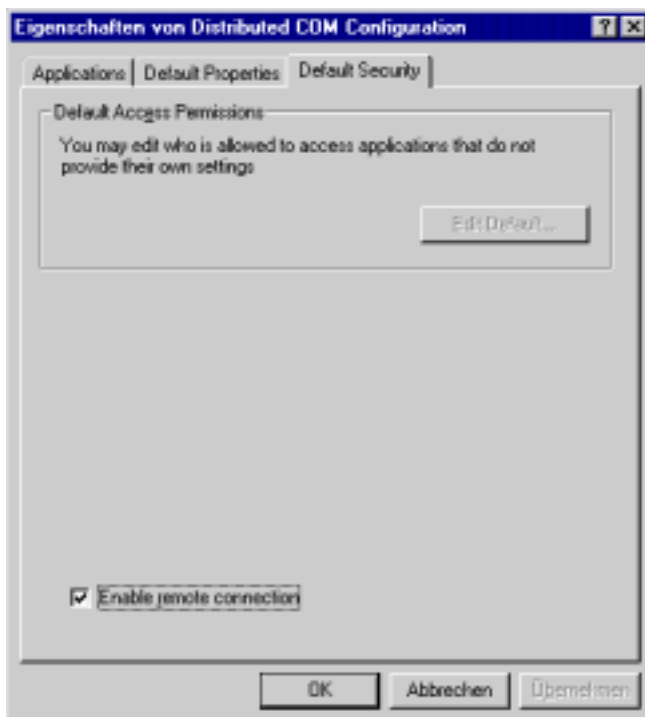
Eigenschaften von Distributed COM Configuration

?

Applications | Default Properties | Default Security

Default Access Permissions

You may edit who is allowed to access applications that do not provide their own settings

Edit Default...

Enable remote connection

OK

Abbrechen

Übernehmen